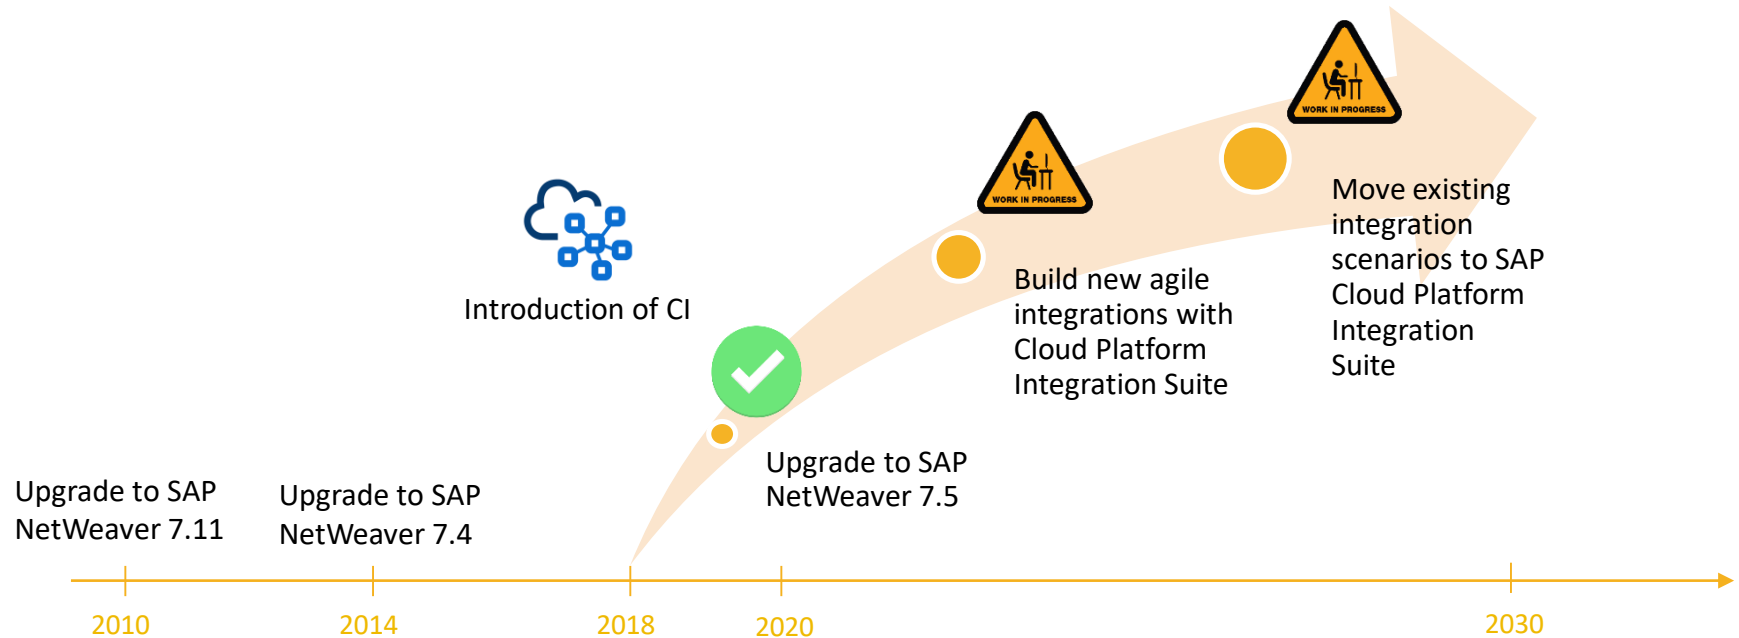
WORK IN PROGRESS

WORK IN PROGRESS

Move existing integration scenarios to SAP Cloud Platform Integration Suite

Build new agile integrations with Cloud Platform Integration Suite

Introduction of CI

Upgrade to SAP NetWeaver 7.5

Upgrade to SAP NetWeaver 7.11

Upgrade to SAP NetWeaver 7.4

2010

2014

2018

2020

2030